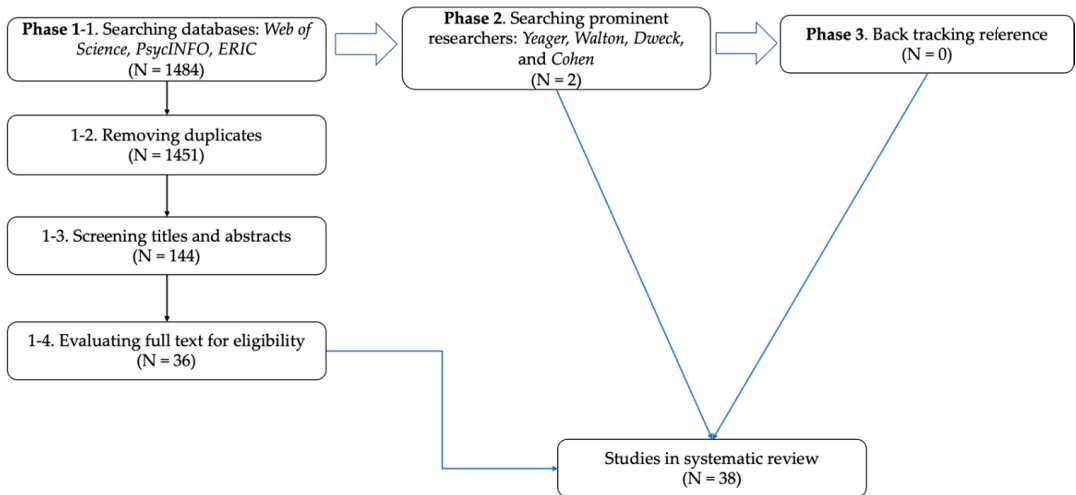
**Phase 1**-1. Searching databases: *Web of Science*, *PsycINFO*, *ERIC* (N = 1484)

**Phase 2**. Searching prominent researchers: *Yeager*, *Walton*, *Dweck*, and *Cohen* (N = 2)

**Phase 3**. Back tracking reference (N = 0)

1-2. Removing duplicates (N = 1451)

1-3. Screening titles and abstracts (N = 144)

1-4. Evaluating full text for eligibility (N = 36)

Studies in systematic review (N = 38)